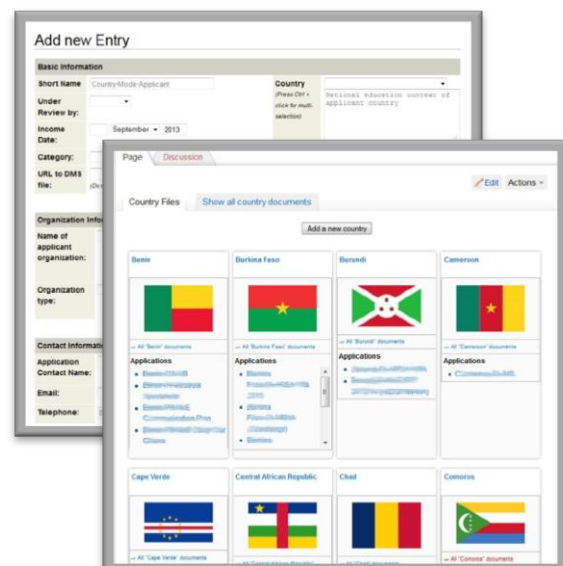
Add new Entry

Basic Information

Short Name CountryMode-Applicant

Country
(Press Ctrl + click for multi-selection)

National education context of applicant country

Under Review by:

Income Date: September 2013

Category:

URL to DMS file: (De

Organization Info

Name of applicant organization:

Organization type:

Contact Information

Application Contact Name:

Email:

Telephone:

Page Discussion

Edit Actions

Country Files Show all country documents

Add a new country

Benin

All "Benin" documents

Applications

- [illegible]
- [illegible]
- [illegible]
- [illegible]

Burkina Faso

All "Burkina Faso" documents

Applications

- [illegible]
- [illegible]
- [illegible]

Burundi

All "Burundi" documents

Applications

- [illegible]
- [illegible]

Cameroon

All "Cameroon" documents

Applications

- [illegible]

Cape Verde

All "Cape Verde" documents

Central African Republic

All "Central African Republic" documents

Chad

All "Chad" documents

Comoros

All "Comoros" documents